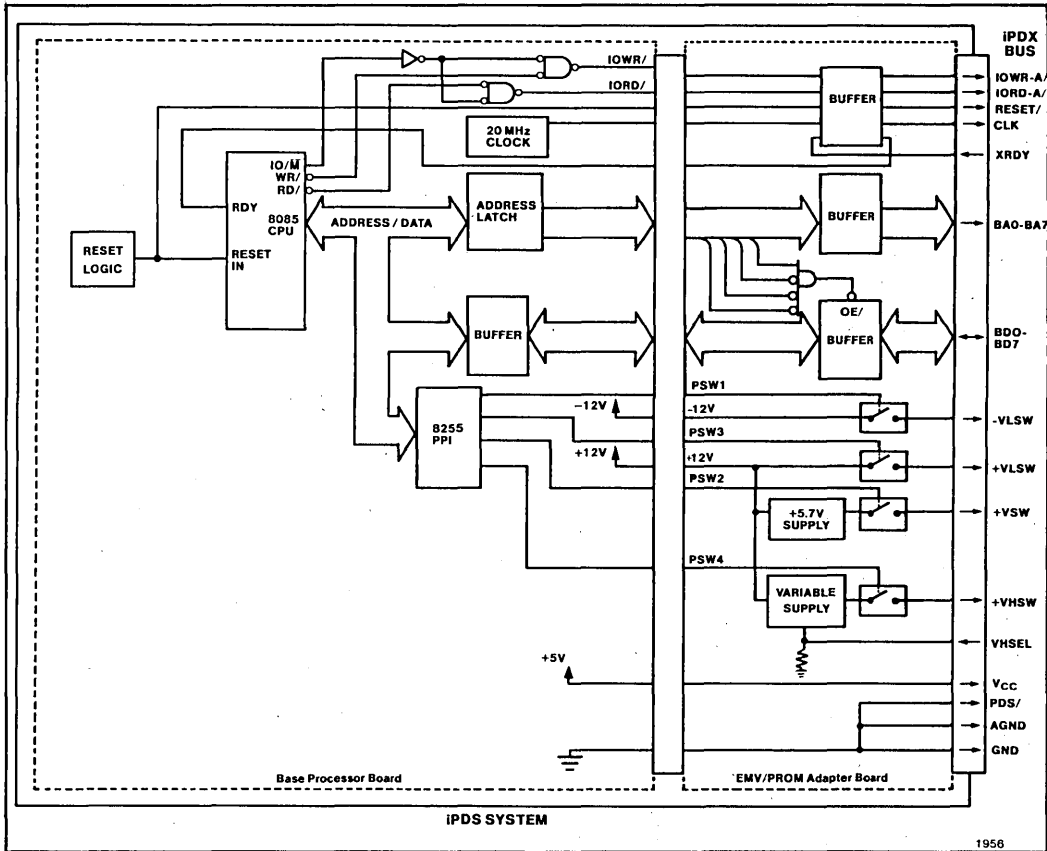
iPDX BUS

IOWR/
IORD/
20 MHz CLOCK
IO/$\overline{M}$
WR/
RD/
RDY
8085 CPU
RESET IN
RESET LOGIC
ADDRESS / DATA
ADDRESS LATCH
BUFFER
8255 PPI
−12V
+12V
+5V

BUFFER
BUFFER
OE/
BUFFER
PSW1
-12V
PSW3
+12V
PSW2
+5.7V SUPPLY
PSW4
VARIABLE SUPPLY

IOWR-A/
IORD-A/
RESET/
CLK
XRDY
BA0-BA7
BD0-BD7
-VLSW
+VLSW
+VSW
+VHSW
VHSEL
$V_{CC}$
PDS/
AGND
GND

Base Processor Board
EMV/PROM Adapter Board

iPDS SYSTEM

1956